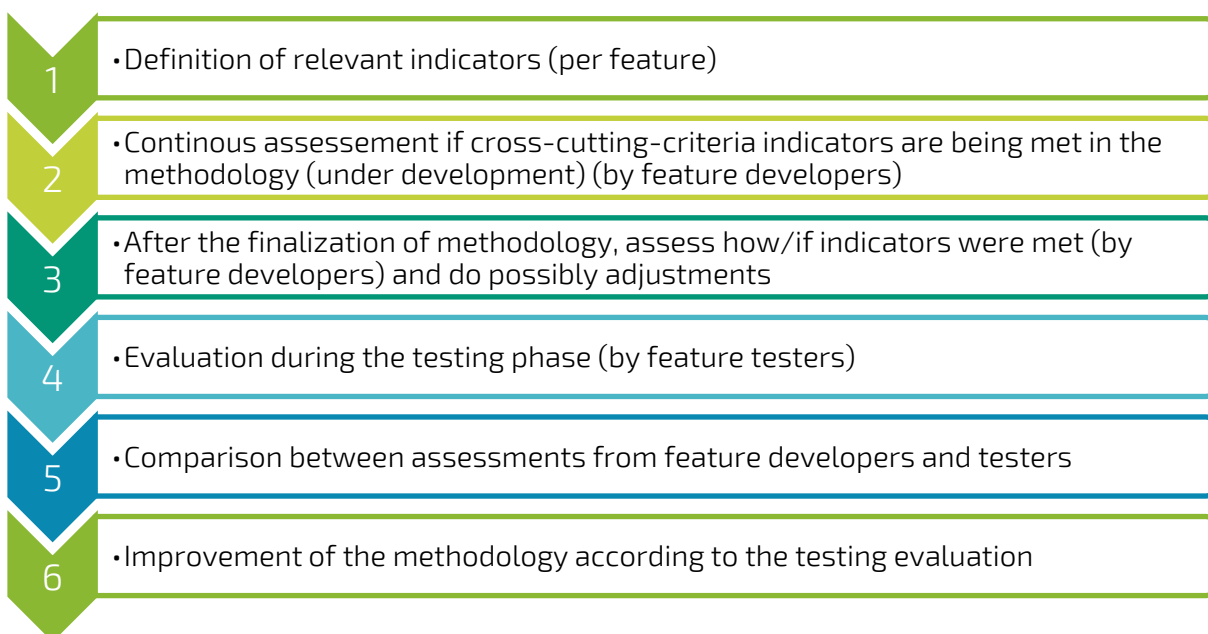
1

• Definition of relevant indicators (per feature)

2

• Continous assessement if cross-cutting-criteria indicators are being met in the methodology (under development) (by feature developers)

3

• After the finalization of methodology, assess how/if indicators were met (by feature developers) and do possibly adjustments

4

• Evaluation during the testing phase (by feature testers)

5

• Comparison between assessments from feature developers and testers

6

• Improvement of the methodology according to the testing evaluation